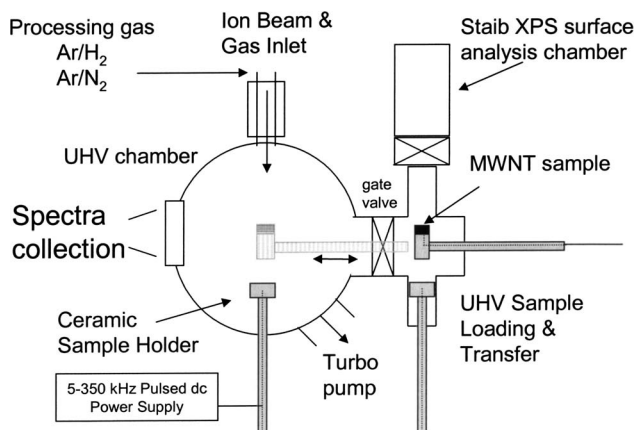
Processing gas
Ar/H$_2$
Ar/N$_2$

Ion Beam &
Gas Inlet

Staib XPS surface
analysis chamber

UHV chamber

MWNT sample

gate
valve

Spectra
collection

Ceramic
Sample Holder

Turbo
pump

UHV Sample
Loading &
Transfer

5-350 kHz Pulsed dc
Power Supply